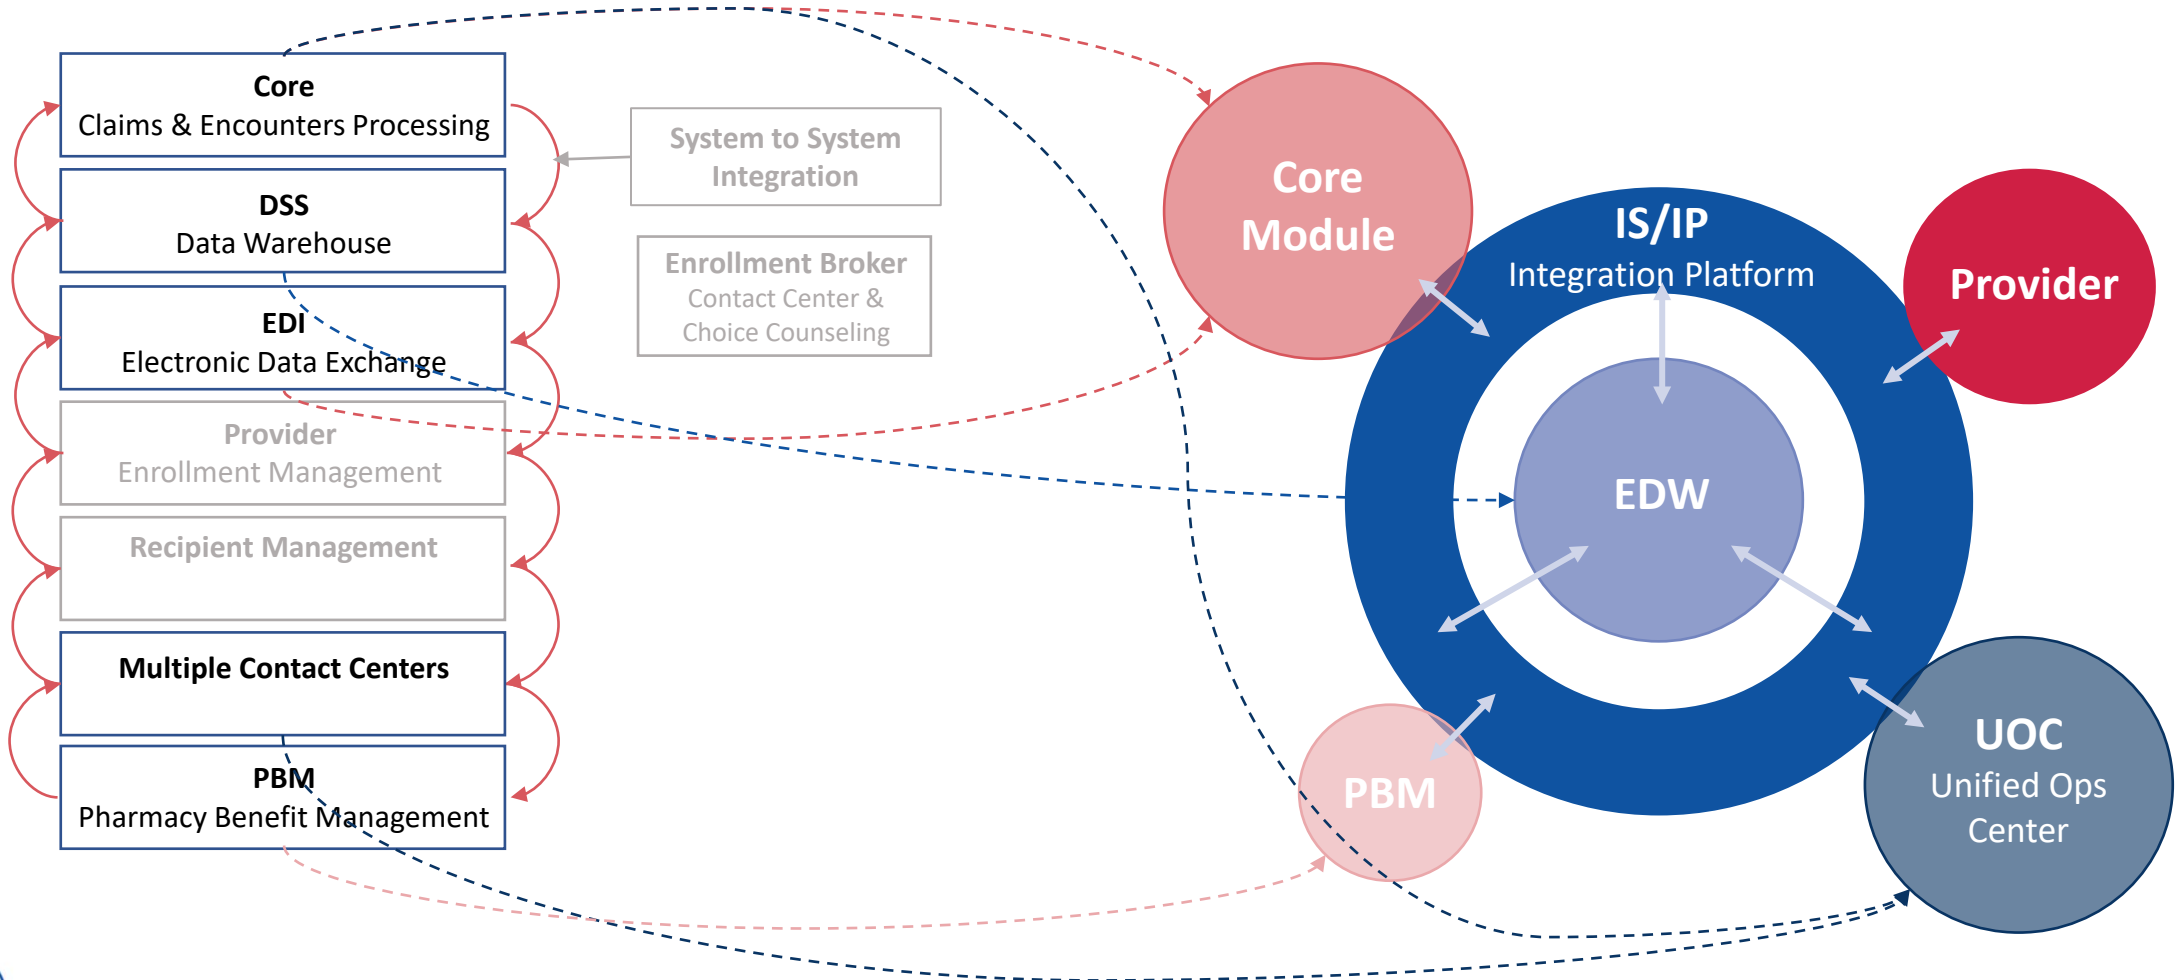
Core
Claims & Encounters Processing

DSS
Data Warehouse

EDI
Electronic Data Exchange

Provider
Enrollment Management

Recipient Management

Multiple Contact Centers

PBM
Pharmacy Benefit Management

System to System Integration

Enrollment Broker
Contact Center & Choice Counseling

Core Module

IS/IP
Integration Platform

Provider

EDW

PBM

UOC
Unified Ops Center